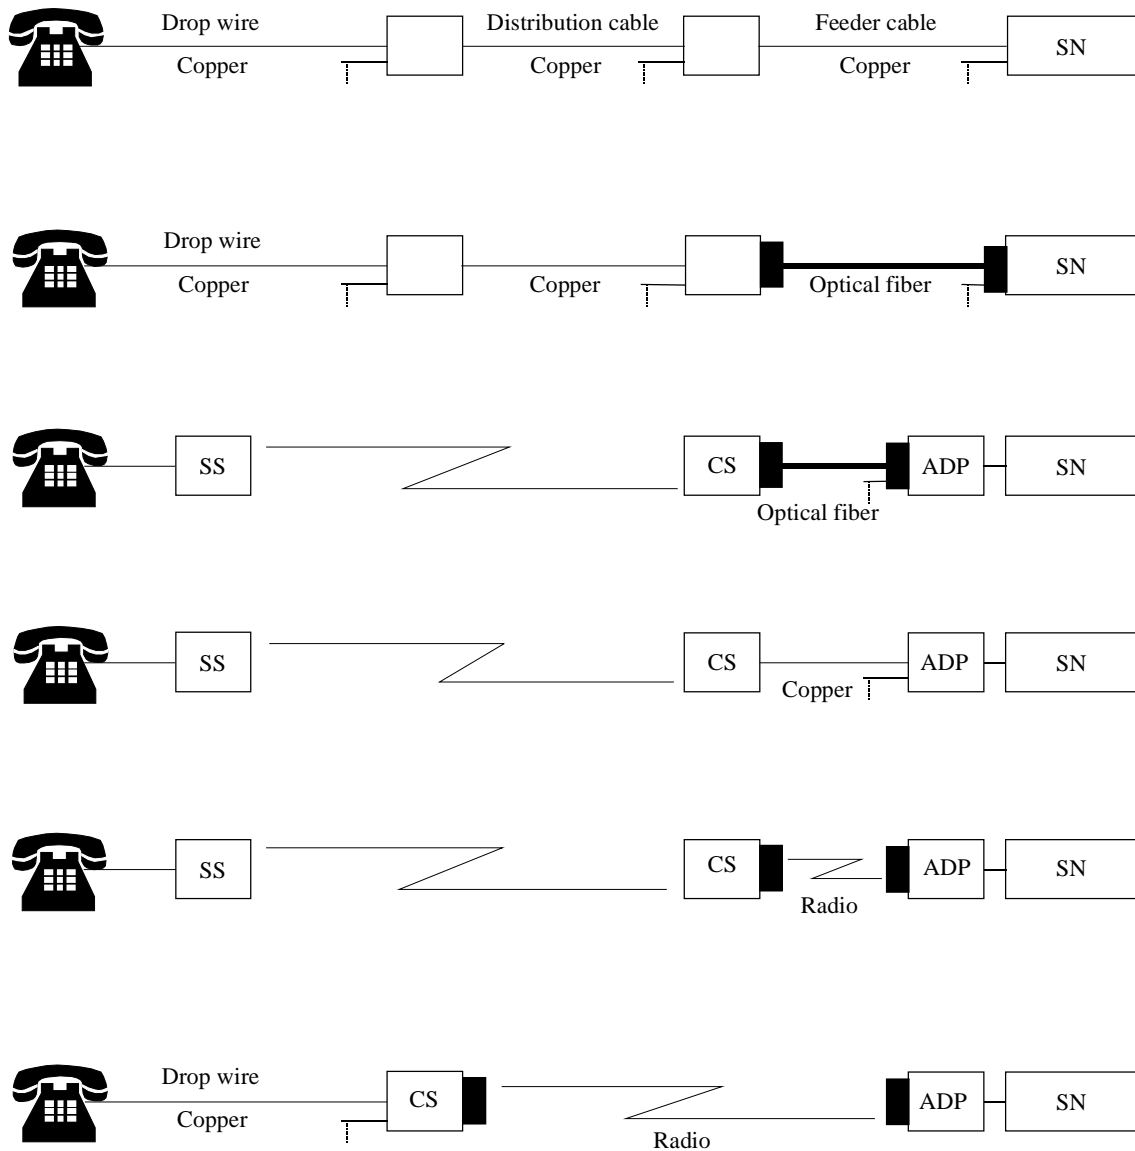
Drop wire
Copper
Distribution cable
Copper
Feeder cable
Copper
SN

Drop wire
Copper
Copper
Optical fiber
SN

SS
CS
ADP
SN
Optical fiber

SS
CS
ADP
SN
Copper

SS
CS
ADP
SN
Radio

Drop wire
Copper
CS
ADP
SN
Radio